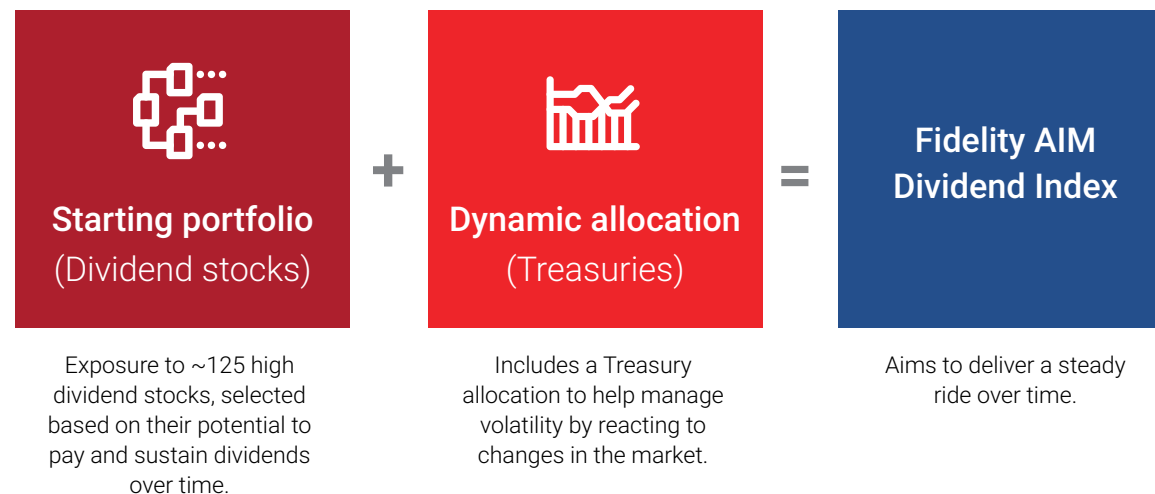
Starting portfolio
(Dividend stocks)

+

Dynamic allocation
(Treasuries)

=

Fidelity AIM Dividend Index

Exposure to ~125 high dividend stocks, selected based on their potential to pay and sustain dividends over time.

Includes a Treasury allocation to help manage volatility by reacting to changes in the market.

Aims to deliver a steady ride over time.